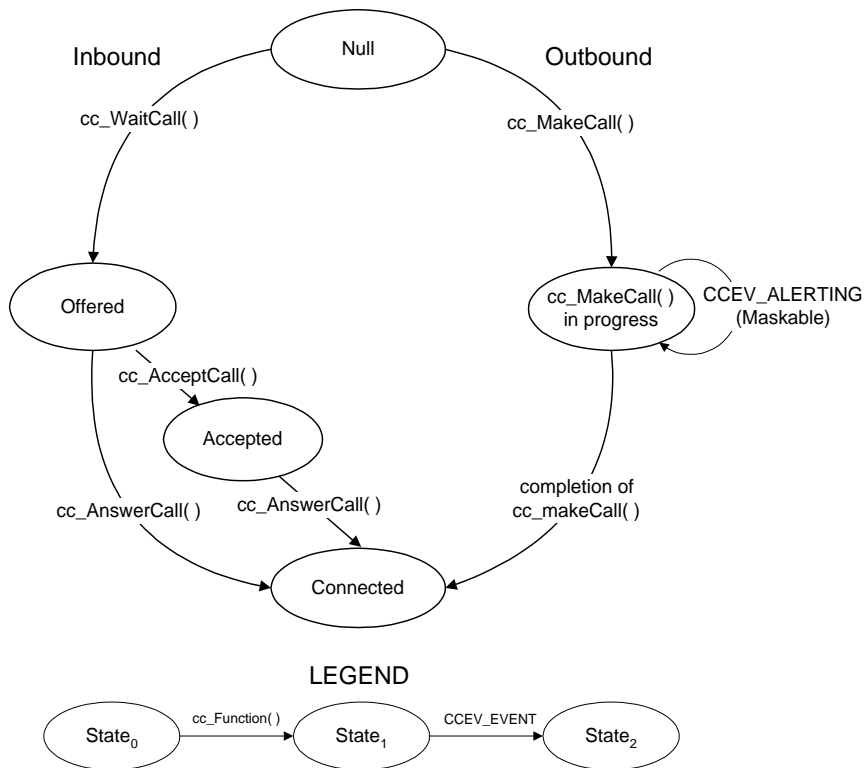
Inbound

Null

Outbound

cc_WaitCall( )

cc_MakeCall( )

Offered

cc_MakeCall( ) in progress

CCEV_ALERTING (Maskable)

cc_AcceptCall( )

Accepted

cc_AnswerCall( )

cc_AnswerCall( )

completion of cc_makeCall( )

Connected

LEGEND

State$_0$

cc_Function( )

State$_1$

CCEV_EVENT

State$_2$